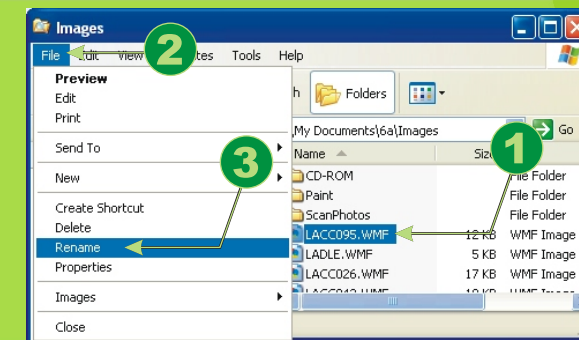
Images

File Edit View Favorites Tools Help

Preview
Edit
Print

Send To

New

Create Shortcut
Delete
Rename
Properties

Images

Close

Folders

My Documents\6a\Images

Go

Name

Size

CD-ROM
Paint
ScanPhotos
LACC095.WMF
LADLE.WMF
LACC026.WMF
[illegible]

File Folder
File Folder
File Folder
12 KB WMF Image
5 KB WMF Image
17 KB WMF Image
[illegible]

2

3

1